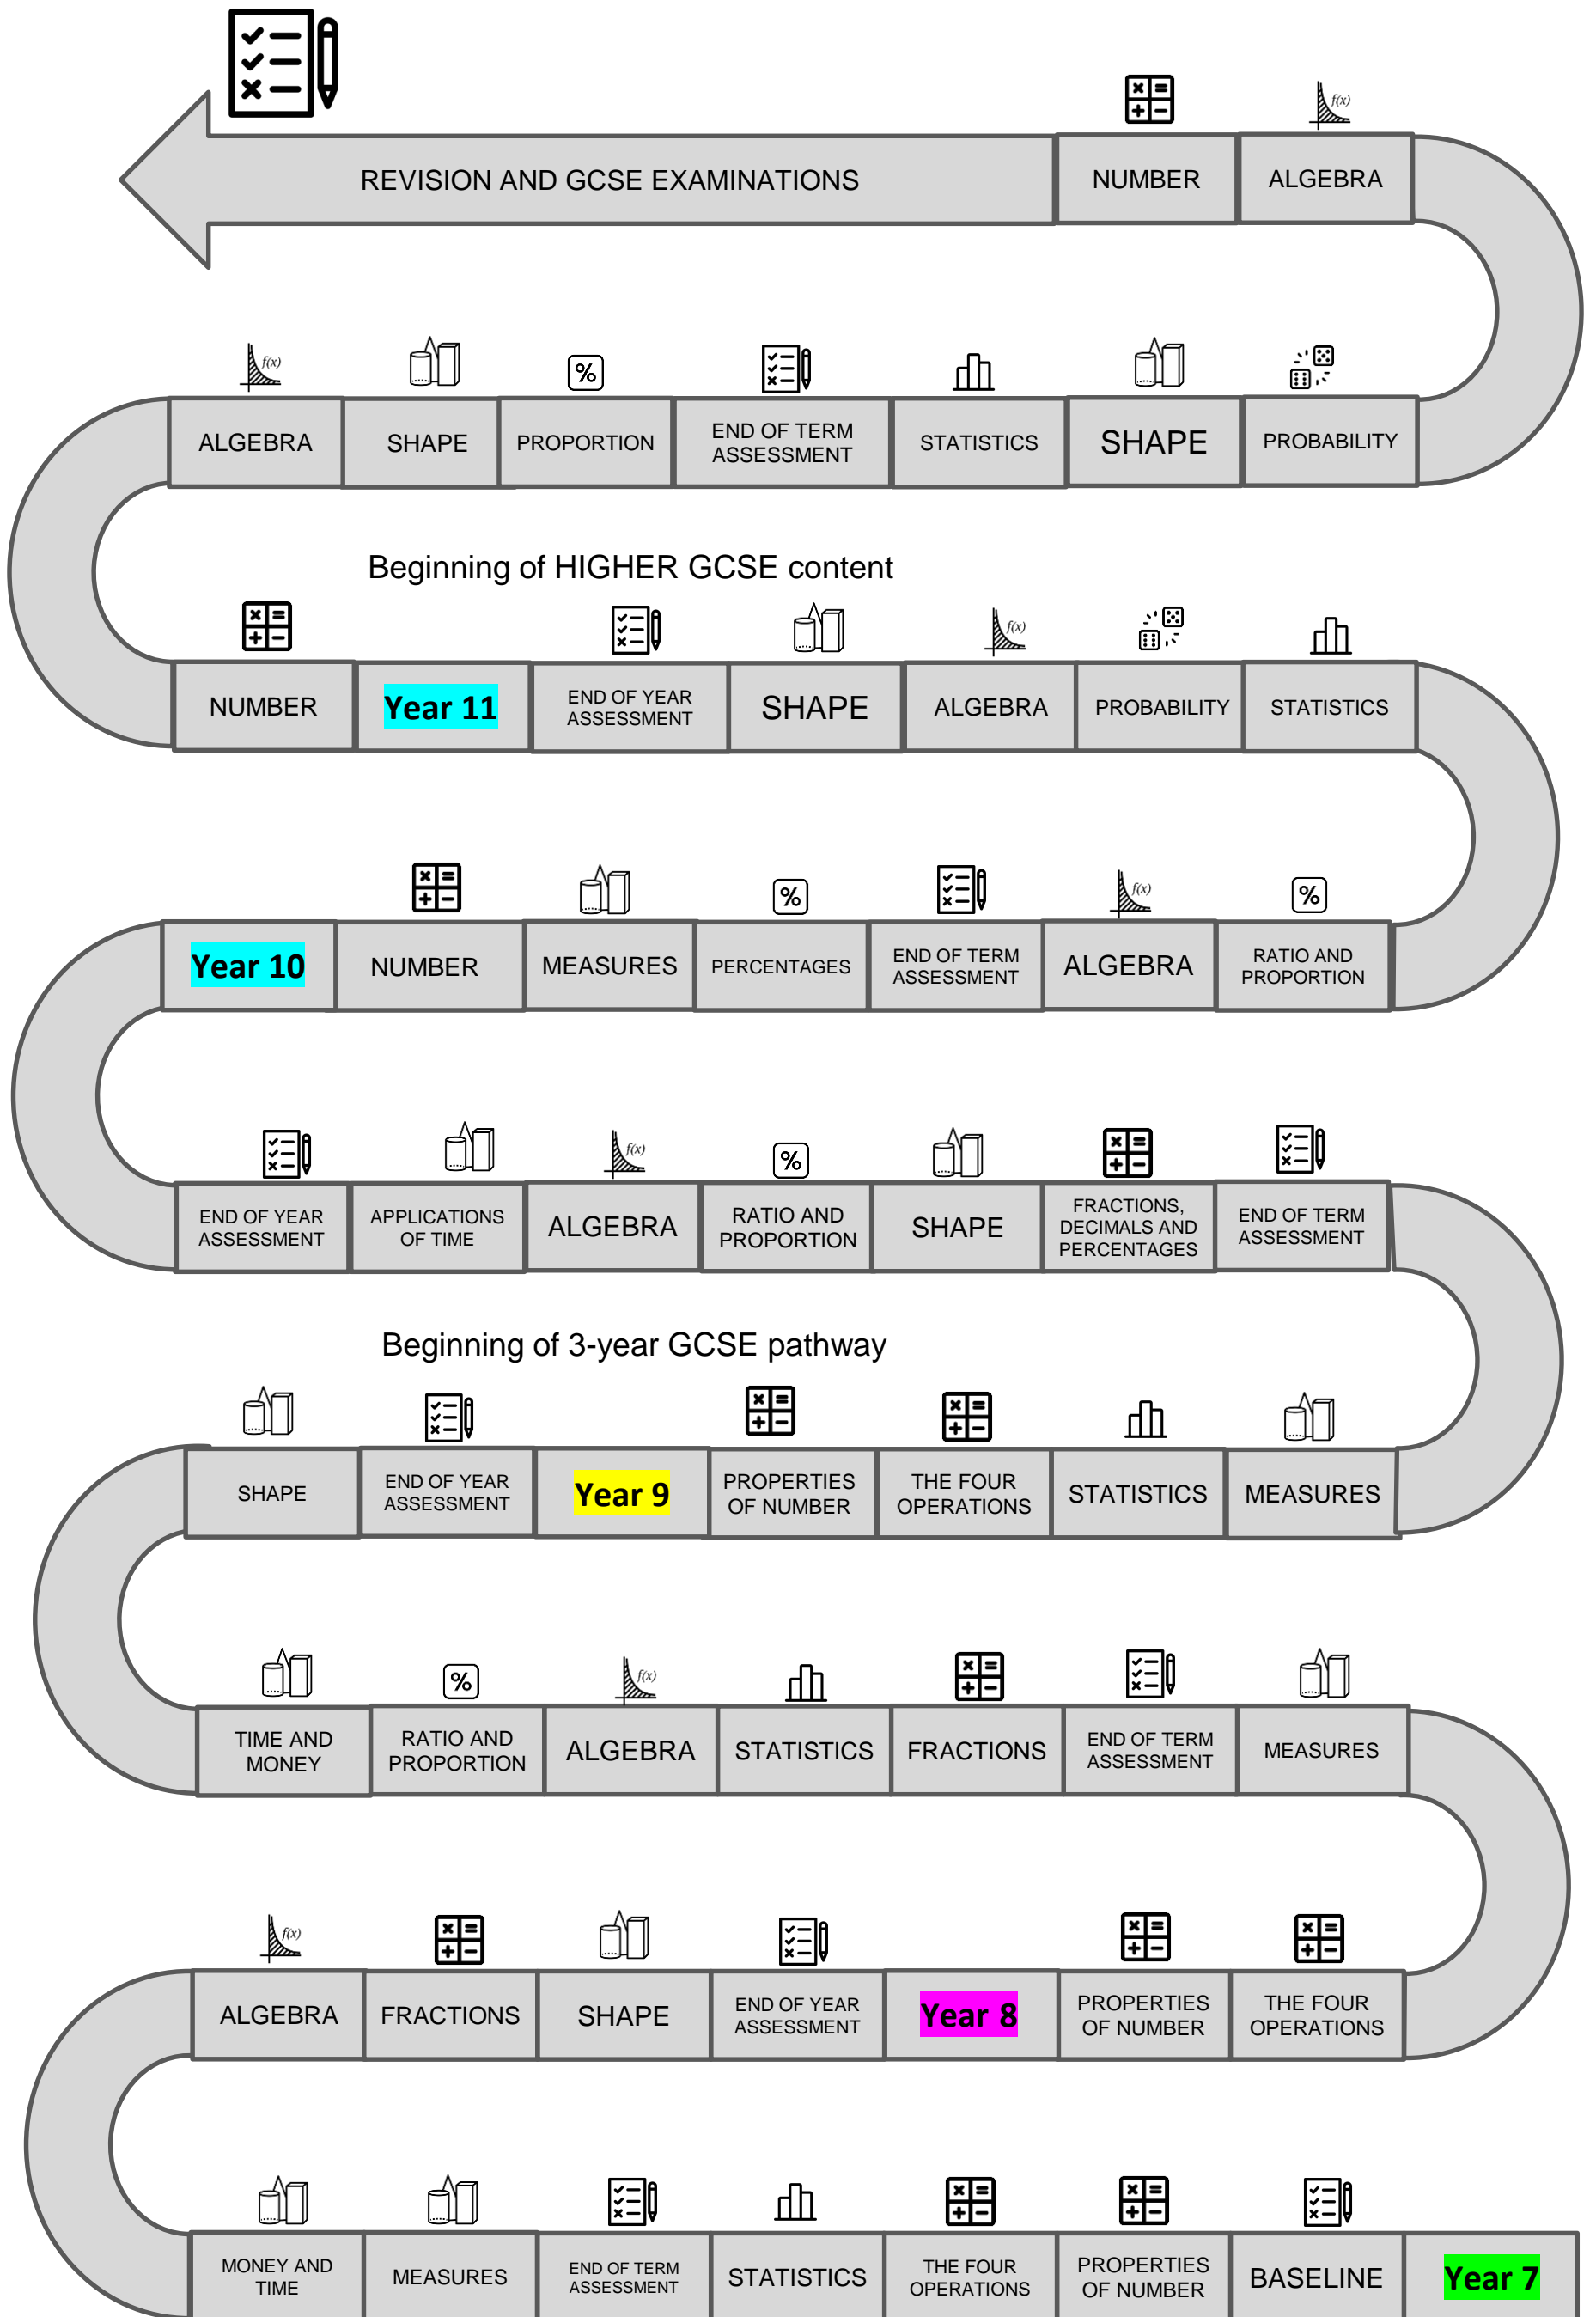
REVISION AND GCSE EXAMINATIONS

NUMBER

ALGEBRA

f(x)

PROBABILITY

SHAPE

STATISTICS

END OF TERM ASSESSMENT

PROPORTION

SHAPE

ALGEBRA

Beginning of HIGHER GCSE content

NUMBER

Year 11

END OF YEAR ASSESSMENT

SHAPE

ALGEBRA

PROBABILITY

STATISTICS

RATIO AND PROPORTION

ALGEBRA

END OF TERM ASSESSMENT

PERCENTAGES

MEASURES

NUMBER

Year 10

END OF YEAR ASSESSMENT

APPLICATIONS OF TIME

ALGEBRA

RATIO AND PROPORTION

SHAPE

FRACTIONS, DECIMALS AND PERCENTAGES

END OF TERM ASSESSMENT

Beginning of 3-year GCSE pathway

MEASURES

STATISTICS

THE FOUR OPERATIONS

PROPERTIES OF NUMBER

Year 9

END OF YEAR ASSESSMENT

SHAPE

TIME AND MONEY

RATIO AND PROPORTION

ALGEBRA

STATISTICS

FRACTIONS

END OF TERM ASSESSMENT

MEASURES

THE FOUR OPERATIONS

PROPERTIES OF NUMBER

Year 8

END OF YEAR ASSESSMENT

SHAPE

FRACTIONS

ALGEBRA

MONEY AND TIME

MEASURES

END OF TERM ASSESSMENT

STATISTICS

THE FOUR OPERATIONS

PROPERTIES OF NUMBER

BASELINE

Year 7